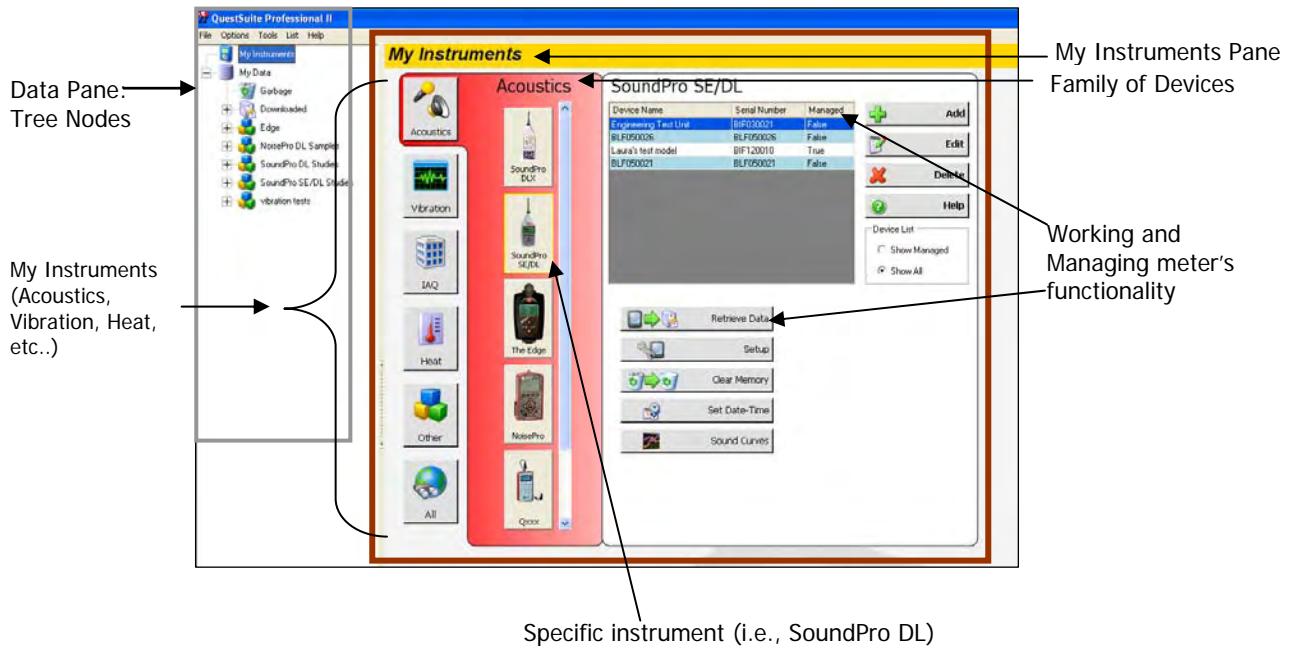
QuestSuite Professional II

File Options Tools List Help

My Instruments

My Data

Garbage

Downloaded

Edge

NoisePro DL Samples

SoundPro DL Studies

SoundPro SE/DL Studies

vibration tests

My Instruments

My Instruments Pane

Acoustics

Family of Devices

SoundPro SE/DL

Data Pane: Tree Nodes

Acoustics

Vibration

IAQ

Heat

Other

All

SoundPro DLX

SoundPro SE/DL

The Edge

NoisePro

Qxxx

| Device Name | Serial Number | Managed |
|---|---|---|
| Engineering Test Unit | BIF030021 | False |
| BLF050026 | BLF050026 | False |
| Laura's test model | BIF120010 | True |
| BLF050021 | BLF050021 | False |

Add

Edit

Delete

Help

Device List

Show Managed

Show All

Working and Managing meter's functionality

My Instruments (Acoustics, Vibration, Heat, etc..)

Retrieve Data

Setup

Clear Memory

Set Date-Time

Sound Curves

Specific instrument (i.e., SoundPro DL)